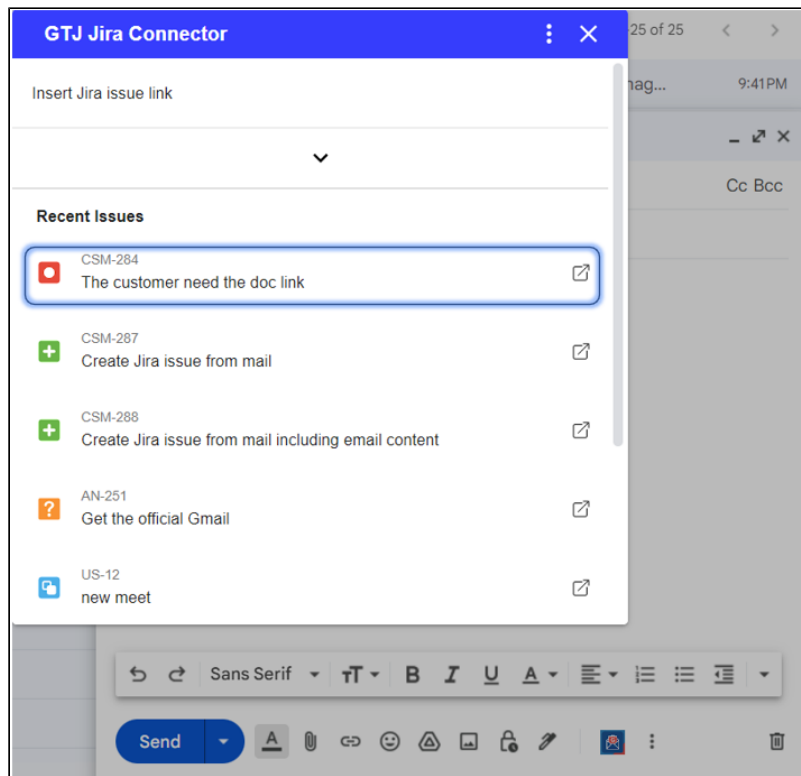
GTJ Jira Connector

25 of 25

nag...

9:41PM

Insert Jira issue link

Cc Bcc

Recent Issues

CSM-284
The customer need the doc link

CSM-287
Create Jira issue from mail

CSM-288
Create Jira issue from mail including email content

AN-251
Get the official Gmail

US-12
new meet

Sans Serif

Send